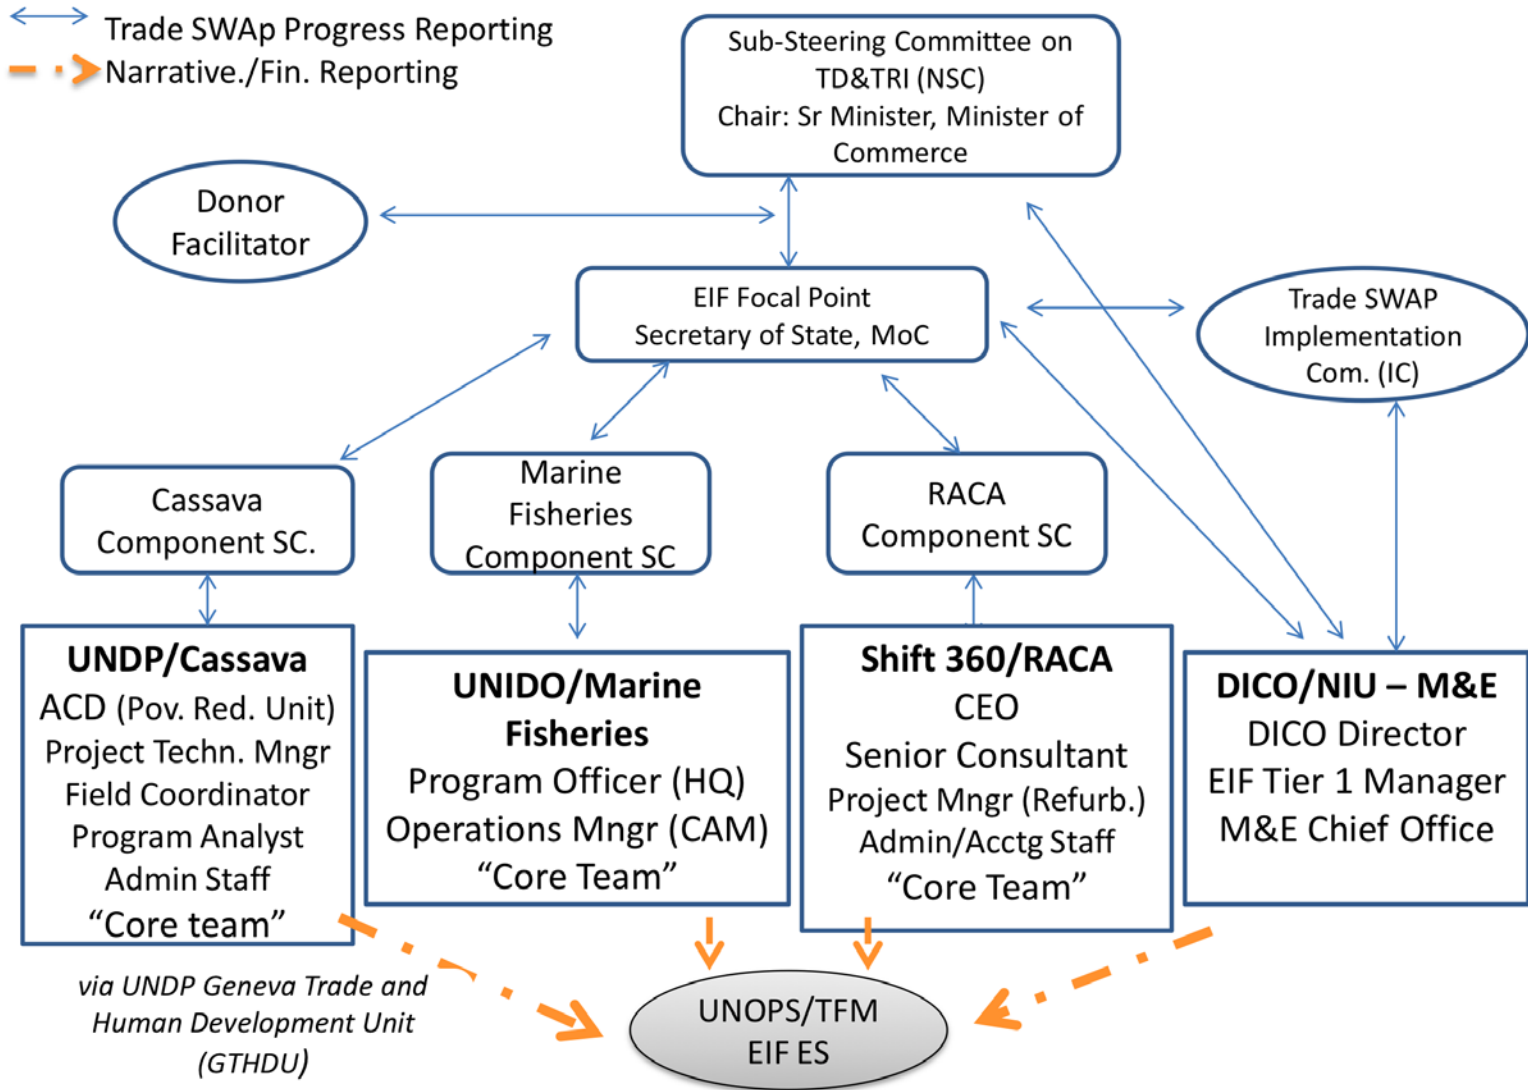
Trade SWAp Progress Reporting
Narrative./Fin. Reporting

Sub-Steering Committee on TD&TRI (NSC)
Chair: Sr Minister, Minister of Commerce

Donor Facilitator

EIF Focal Point
Secretary of State, MoC

Trade SWAP Implementation Com. (IC)

Cassava Component SC.

Marine Fisheries Component SC

RACA Component SC

**UNDP/Cassava**
ACD (Pov. Red. Unit)
Project Techn. Mngr
Field Coordinator
Program Analyst
Admin Staff
"Core team"

**UNIDO/Marine Fisheries**
Program Officer (HQ)
Operations Mngr (CAM)
"Core Team"

**Shift 360/RACA**
CEO
Senior Consultant
Project Mngr (Refurb.)
Admin/Acctg Staff
"Core Team"

**DICO/NIU – M&E**
DICO Director
EIF Tier 1 Manager
M&E Chief Office

*via UNDP Geneva Trade and Human Development Unit (GTHDU)*

UNOPS/TFM
EIF ES